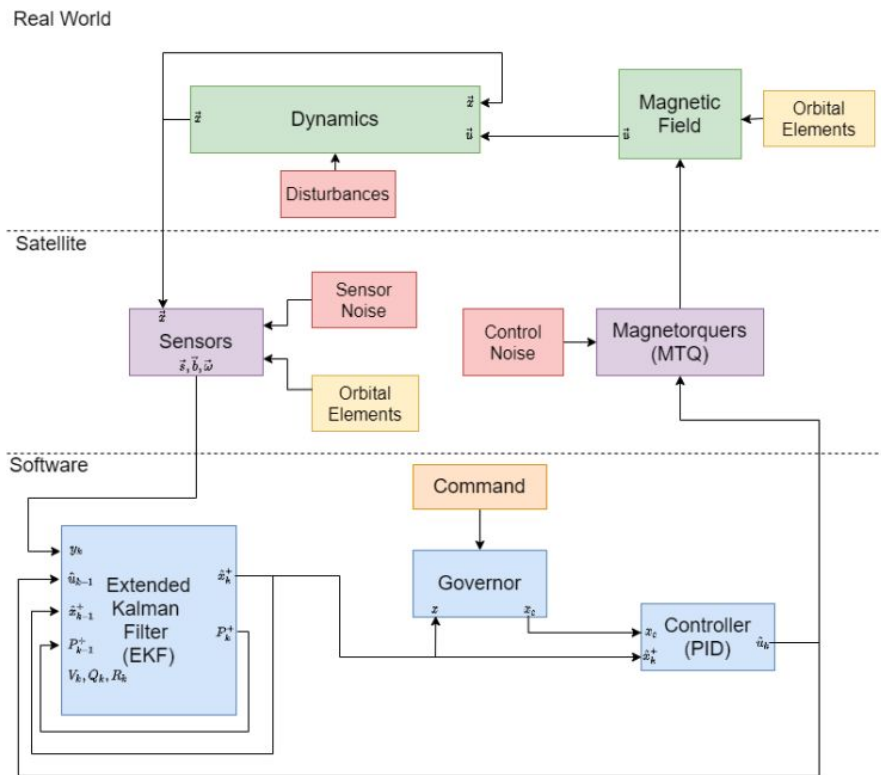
Real World

$\vec{x}$ Dynamics $\vec{x}$ $\vec{u}$

Disturbances

Magnetic Field $\vec{u}$

Orbital Elements

Satellite

$\vec{x}$ Sensors $\vec{s}, \vec{b}, \vec{\omega}$

Sensor Noise

Orbital Elements

Control Noise

Magnetorquers (MTQ)

Software

Command

$y_k$
$\hat{u}_{k-1}$
$\hat{x}^+_{k-1}$
$P^+_{k-1}$
$V_k, Q_k, R_k$
Extended Kalman Filter (EKF)
$\hat{x}^+_k$
$P^+_k$

Governor
$z$ $x_c$

$x_c$
$\hat{x}^+_k$
Controller (PID)
$\hat{u}_k$